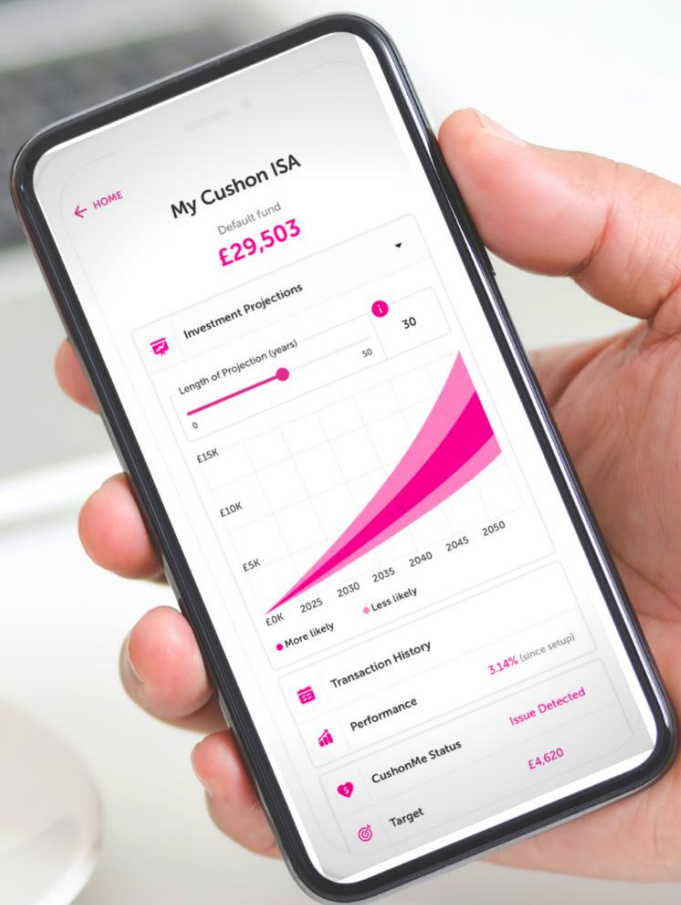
← HOME

My Cushon ISA

Default fund

£29,503

Investment Projections

Length of Projection (years)

50

0

30

£15K

£10K

£5K

£0K

2025 2030 2035 2040 2045 2050

More likely

Less likely

Transaction History

Performance

3.14% (since setup)

CushonMe Status

Issue Detected

Target

£4,620